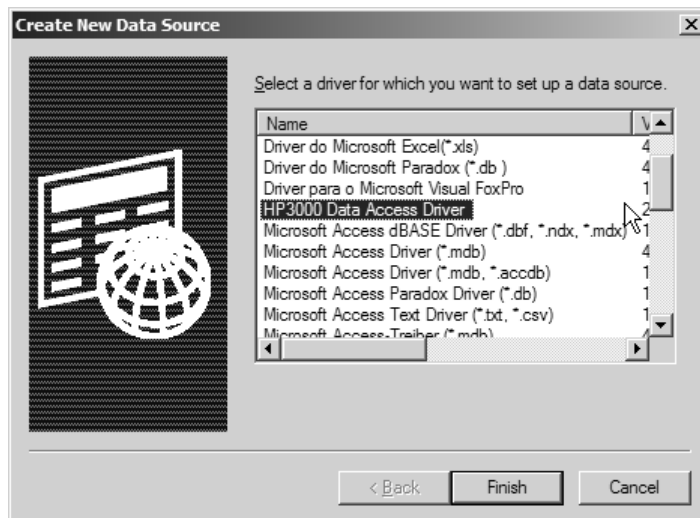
Create New Data Source

Select a driver for which you want to set up a data source.

| Name | V |
|---|---|
| Driver do Microsoft Excel(*.xls) | 4 |
| Driver do Microsoft Paradox (*.db ) | 4 |
| Driver para o Microsoft Visual FoxPro | 1 |
| HP3000 Data Access Driver | 2 |
| Microsoft Access dBASE Driver (*.dbf, *.ndx, *.mdx) | 1 |
| Microsoft Access Driver (*.mdb) | 4 |
| Microsoft Access Driver (*.mdb, *.accdb) | 1 |
| Microsoft Access Paradox Driver (*.db) | 1 |
| Microsoft Access Text Driver (*.txt, *.csv) | 1 |
| Microsoft Access-Treiber (*.mdb) | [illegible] |

< Back Finish Cancel